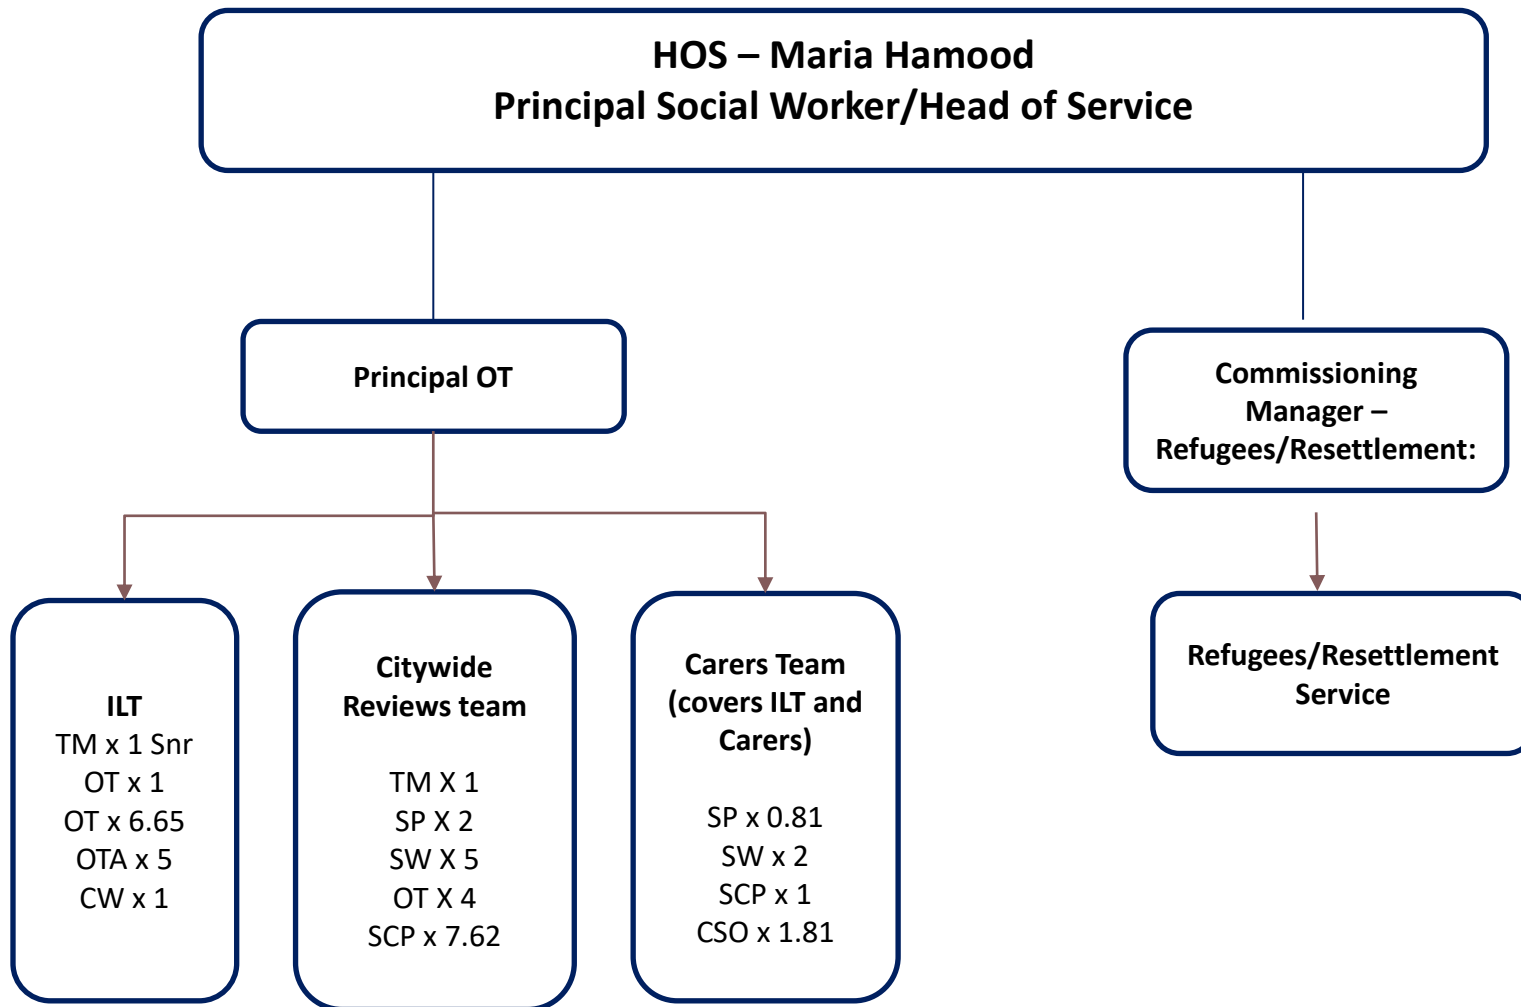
HOS – Maria Hamood
Principal Social Worker/Head of Service

Principal OT

Commissioning Manager – Refugees/Resettlement:

ILT
TM x 1 Snr
OT x 1
OT x 6.65
OTA x 5
CW x 1

Citywide Reviews team

TM X 1
SP X 2
SW X 5
OT X 4
SCP x 7.62

Carers Team (covers ILT and Carers)

SP x 0.81
SW x 2
SCP x 1
CSO x 1.81

Refugees/Resettlement Service